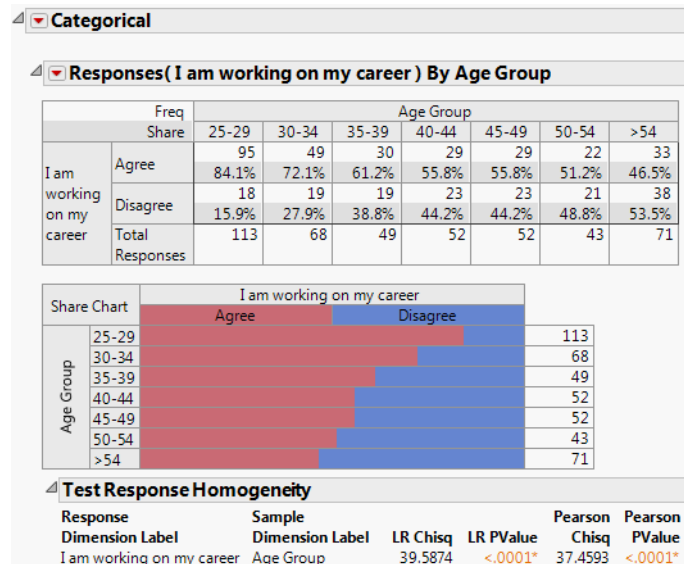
Categorical

Responses( I am working on my career ) By Age Group

| | Freq / Share | 25-29 | 30-34 | 35-39 | 40-44 | 45-49 | 50-54 | >54 |
|---|---|---|---|---|---|---|---|---|
| I am working on my career | Agree | 95<br>84.1% | 49<br>72.1% | 30<br>61.2% | 29<br>55.8% | 29<br>55.8% | 22<br>51.2% | 33<br>46.5% |
| | Disagree | 18<br>15.9% | 19<br>27.9% | 19<br>38.8% | 23<br>44.2% | 23<br>44.2% | 21<br>48.8% | 38<br>53.5% |
| | Total Responses | 113 | 68 | 49 | 52 | 52 | 43 | 71 |

Share Chart
I am working on my career
Agree Disagree
Age Group
25-29 113
30-34 68
35-39 49
40-44 52
45-49 52
50-54 43
>54 71

Test Response Homogeneity

| Response Dimension Label | Sample Dimension Label | LR Chisq | LR PValue | Pearson Chisq | Pearson PValue |
|---|---|---|---|---|---|
| I am working on my career | Age Group | 39.5874 | <.0001* | 37.4593 | <.0001* |